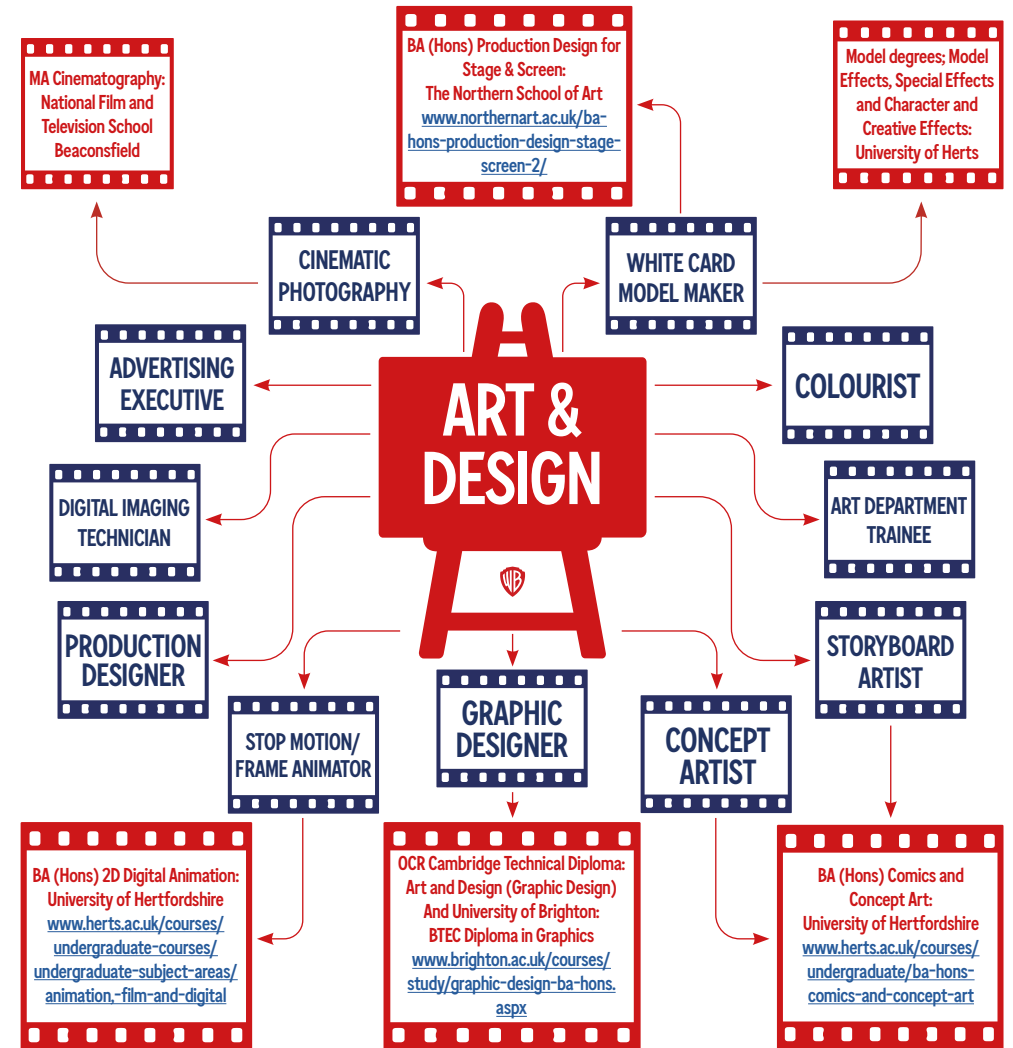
MA Cinematography: National Film and Television School Beaconsfield

BA (Hons) Production Design for Stage & Screen: The Northern School of Art www.northernart.ac.uk/ba-hons-production-design-stage-screen-2/

Model degrees; Model Effects, Special Effects and Character and Creative Effects: University of Herts

CINEMATIC PHOTOGRAPHY

WHITE CARD MODEL MAKER

ADVERTISING EXECUTIVE

ART & DESIGN

COLOURIST

DIGITAL IMAGING TECHNICIAN

ART DEPARTMENT TRAINEE

PRODUCTION DESIGNER

STORYBOARD ARTIST

STOP MOTION/ FRAME ANIMATOR

GRAPHIC DESIGNER

CONCEPT ARTIST

BA (Hons) 2D Digital Animation: University of Hertfordshire www.herts.ac.uk/courses/undergraduate-courses/undergraduate-subject-areas/animation,-film-and-digital

OCR Cambridge Technical Diploma: Art and Design (Graphic Design) And University of Brighton: BTEC Diploma in Graphics www.brighton.ac.uk/courses/study/graphic-design-ba-hons.aspx

BA (Hons) Comics and Concept Art: University of Hertfordshire www.herts.ac.uk/courses/undergraduate/ba-hons-comics-and-concept-art